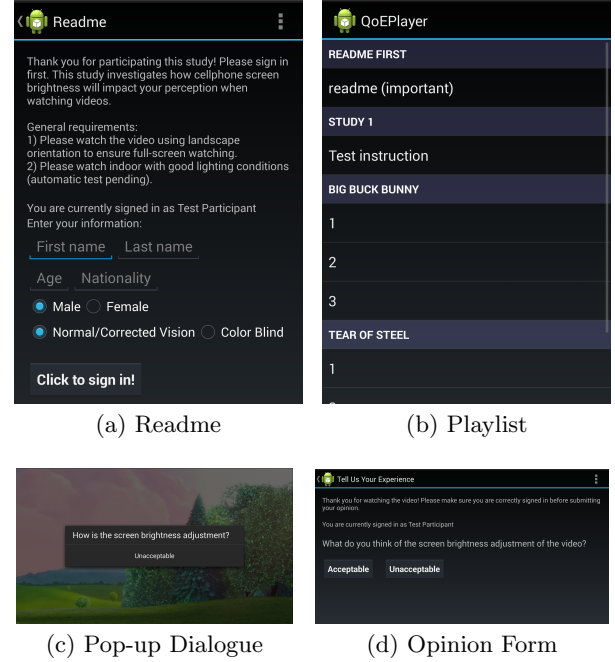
Readme

Thank you for participating this study! Please sign in first. This study investigates how cellphone screen brightness will impact your perception when watching videos.

General requirements:
1) Please watch the video using landscape orientation to ensure full-screen watching.
2) Please watch indoor with good lighting conditions (automatic test pending).

You are currently signed in as Test Participant
Enter your information:

First name Last name

Age Nationality

Male Female

Normal/Corrected Vision Color Blind

Click to sign in!

(a) Readme

QoEPlayer

README FIRST

readme (important)

STUDY 1

Test instruction

BIG BUCK BUNNY

1

2

3

TEAR OF STEEL

1

(b) Playlist

How is the screen brightness adjustment?

Unacceptable

(c) Pop-up Dialogue

Tell Us Your Experience

Thank you for watching the video! Please make sure you are correctly signed in before submitting your opinion.

You are currently signed in as Test Participant

What do you think of the screen brightness adjustment of the video?

Acceptable Unacceptable

(d) Opinion Form